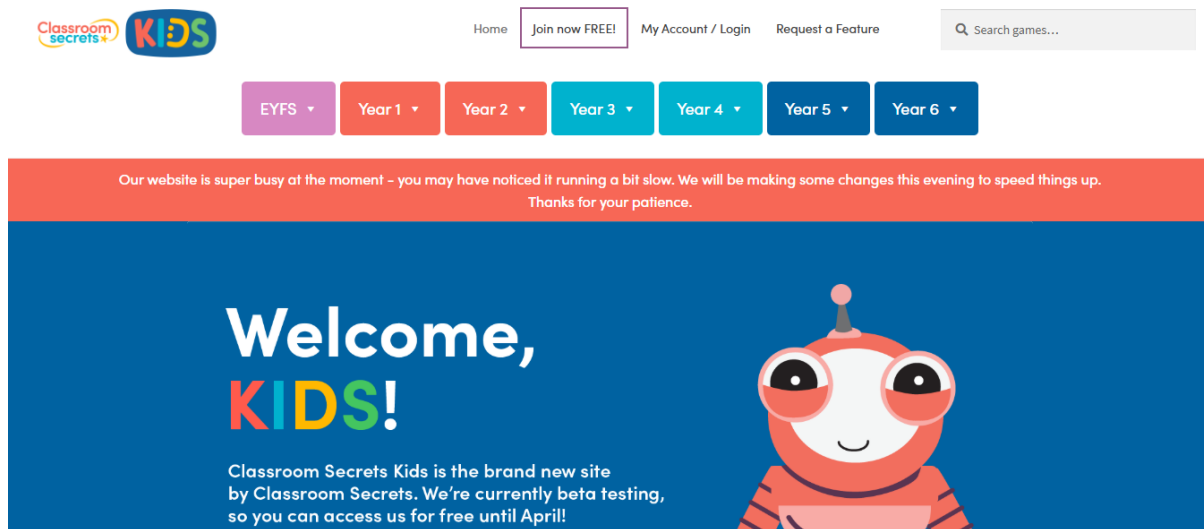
Classroom secrets KIDS

Home Join now FREE! My Account / Login Request a Feature

Search games...

EYFS Year 1 Year 2 Year 3 Year 4 Year 5 Year 6

Our website is super busy at the moment - you may have noticed it running a bit slow. We will be making some changes this evening to speed things up. Thanks for your patience.

Welcome, KIDS!

Classroom Secrets Kids is the brand new site by Classroom Secrets. We're currently beta testing, so you can access us for free until April!